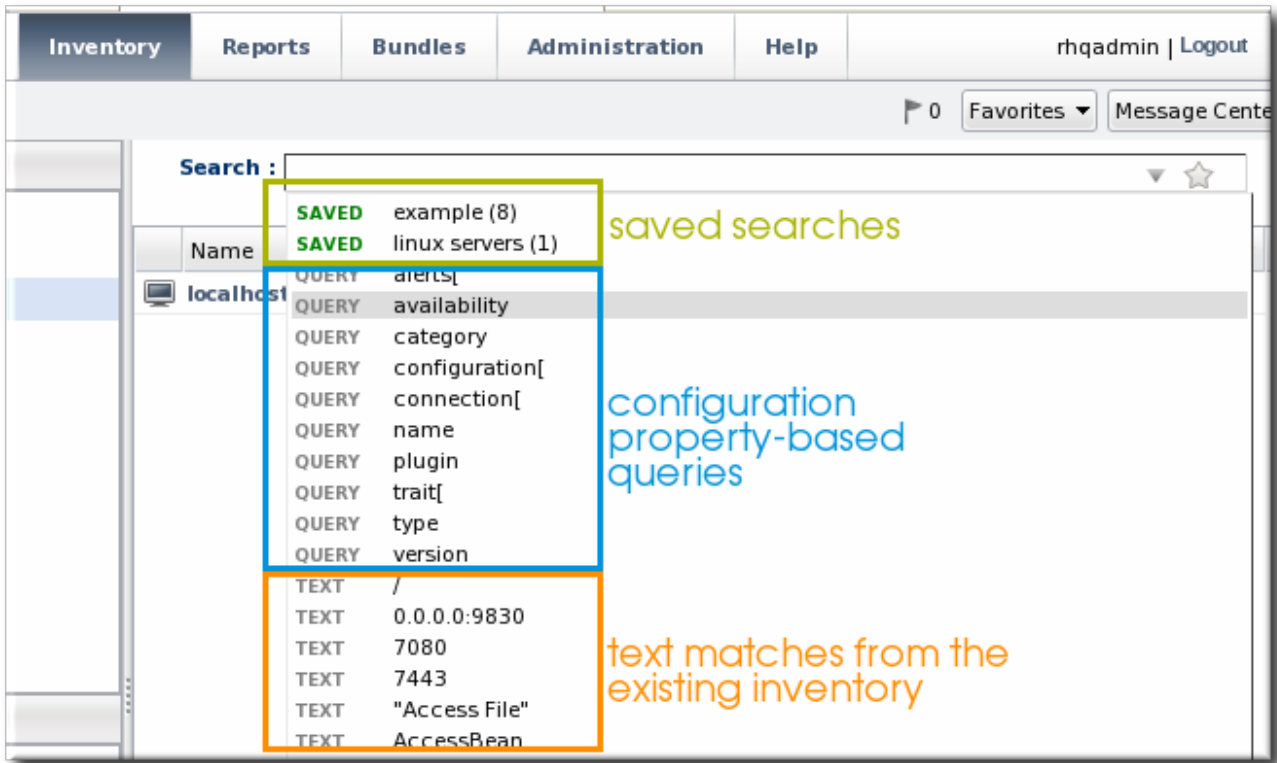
Inventory Reports Bundles Administration Help rhqadmin | Logout

0 Favorites Message Cente

Search :

SAVED example (8)
SAVED linux servers (1)

saved searches

Name

localhost

QUERY alerts[
QUERY availability
QUERY category
QUERY configuration[
QUERY connection[
QUERY name
QUERY plugin
QUERY trait[
QUERY type
QUERY version

configuration property-based queries

TEXT /
TEXT 0.0.0.0:9830
TEXT 7080
TEXT 7443
TEXT "Access File"
TEXT AccessBean

text matches from the existing inventory